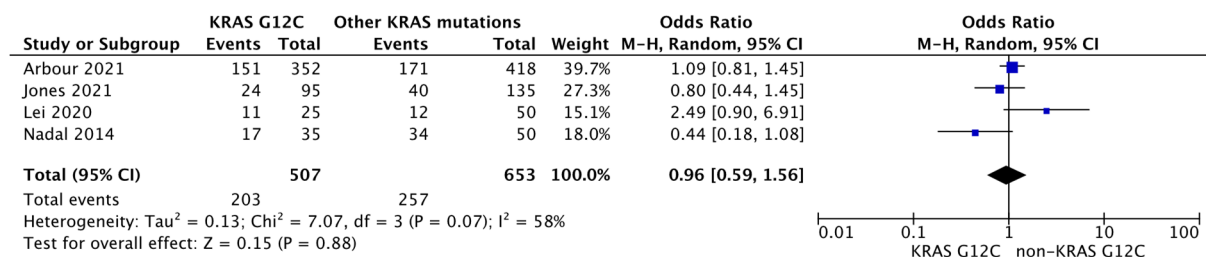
| Study or Subgroup | KRAS G12C Events | KRAS G12C Total | Other KRAS mutations Events | Other KRAS mutations Total | Weight | Odds Ratio M-H, Random, 95% CI |
|---|---|---|---|---|---|---|
| Arbour 2021 | 151 | 352 | 171 | 418 | 39.7% | 1.09 [0.81, 1.45] |
| Jones 2021 | 24 | 95 | 40 | 135 | 27.3% | 0.80 [0.44, 1.45] |
| Lei 2020 | 11 | 25 | 12 | 50 | 15.1% | 2.49 [0.90, 6.91] |
| Nadal 2014 | 17 | 35 | 34 | 50 | 18.0% | 0.44 [0.18, 1.08] |
| **Total (95% CI)** | | **507** | | **653** | **100.0%** | **0.96 [0.59, 1.56]** |
| Total events | 203 | | 257 | | | |

Heterogeneity: Tau$^2$ = 0.13; Chi$^2$ = 7.07, df = 3 (P = 0.07); I$^2$ = 58%
Test for overall effect: Z = 0.15 (P = 0.88)

Odds Ratio
M-H, Random, 95% CI

0.01 0.1 1 10 100
KRAS G12C non-KRAS G12C